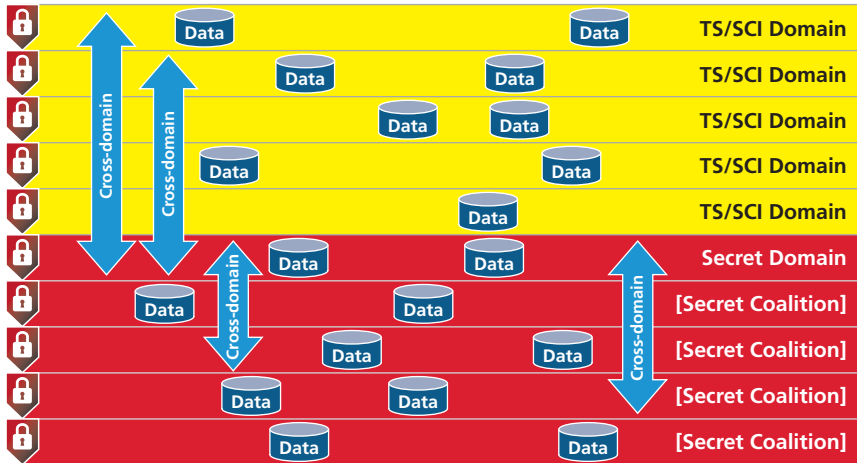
Data Data TS/SCI Domain

Data Data TS/SCI Domain

Data Data TS/SCI Domain

Data Data TS/SCI Domain

Data TS/SCI Domain

Data Data Secret Domain

Data Data [Secret Coalition]

Data Data [Secret Coalition]

Data Data [Secret Coalition]

Data Data [Secret Coalition]

Cross-domain

Cross-domain

Cross-domain

Cross-domain